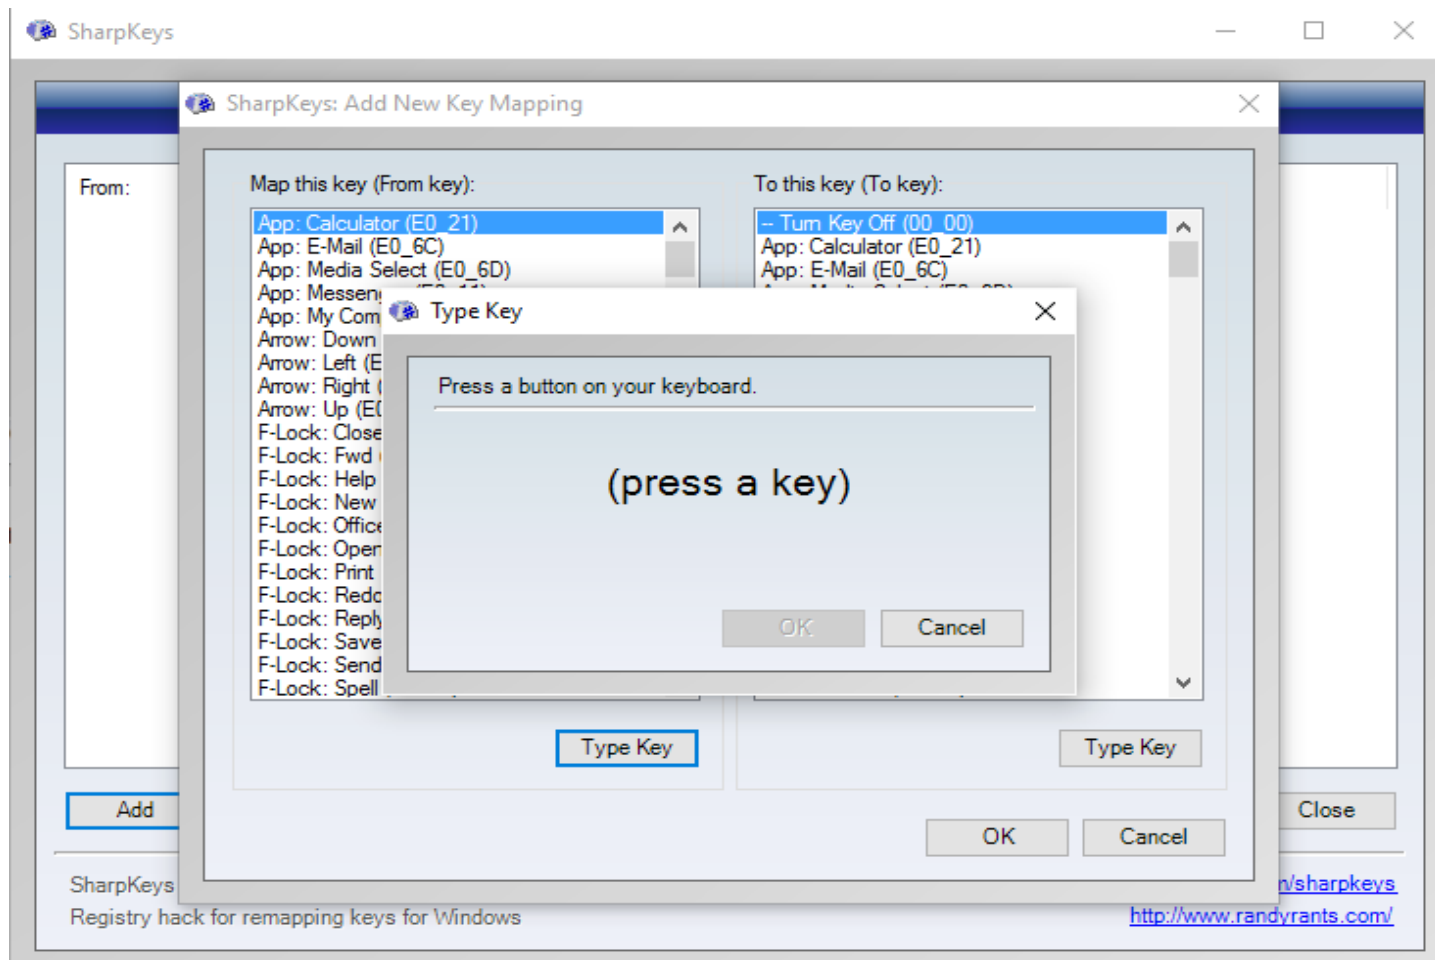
SharpKeys

SharpKeys: Add New Key Mapping

From:

Map this key (From key):

App: Calculator (E0_21)
App: E-Mail (E0_6C)
App: Media Select (E0_6D)
App: Messen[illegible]
App: My Com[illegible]
Arrow: Down
Arrow: Left (E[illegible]
Arrow: Right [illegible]
Arrow: Up (E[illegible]
F-Lock: Close
F-Lock: Fwd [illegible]
F-Lock: Help
F-Lock: New
F-Lock: Office
F-Lock: Open
F-Lock: Print
F-Lock: Redo
F-Lock: Reply
F-Lock: Save
F-Lock: Send
F-Lock: Spell

To this key (To key):

-- Turn Key Off (00_00)
App: Calculator (E0_21)
App: E-Mail (E0_6C)

Type Key

Press a button on your keyboard.

(press a key)

OK Cancel

Type Key

Type Key

Add

Close

OK Cancel

SharpKeys
Registry hack for remapping keys for Windows

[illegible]/sharpkeys
http://www.randyrants.com/